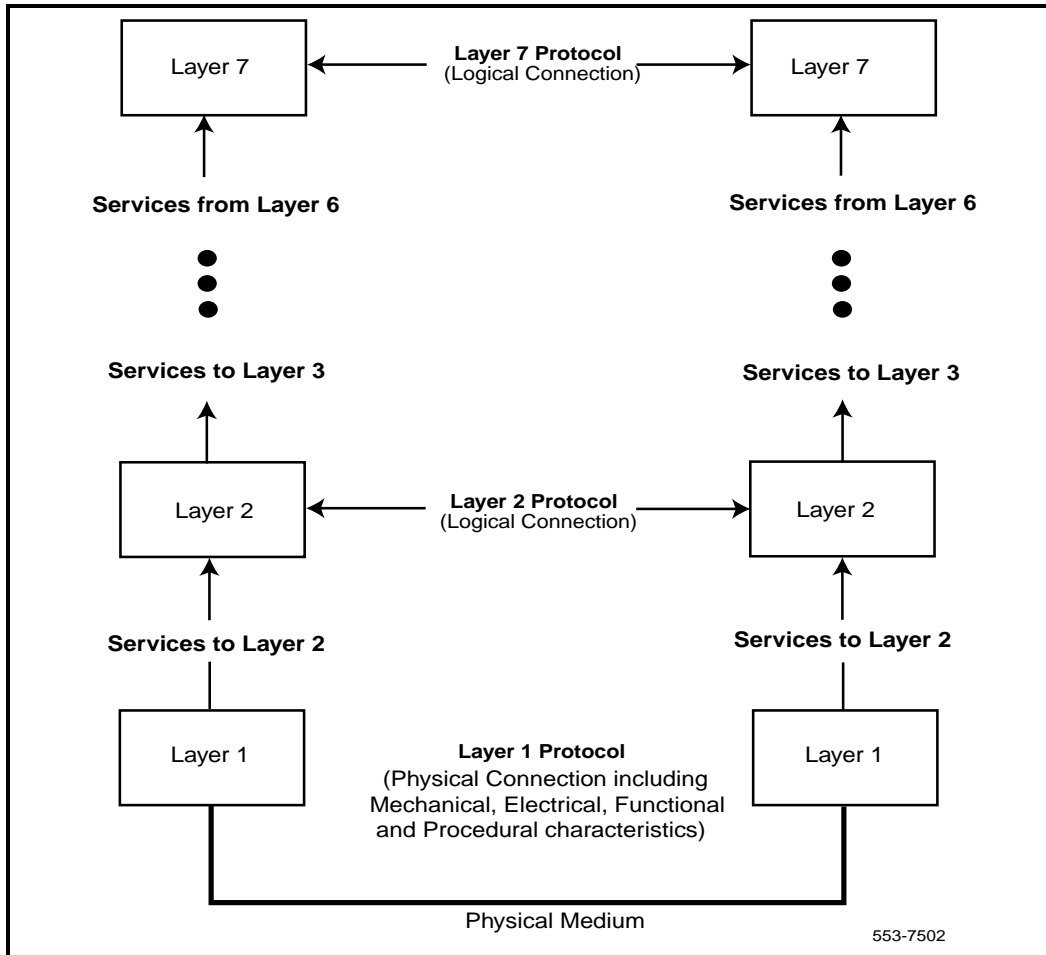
Layer 7

Layer 7 Protocol
(Logical Connection)

Layer 7

Services from Layer 6

Services from Layer 6

Services to Layer 3

Services to Layer 3

Layer 2

Layer 2 Protocol
(Logical Connection)

Layer 2

Services to Layer 2

Services to Layer 2

Layer 1

Layer 1 Protocol
(Physical Connection including Mechanical, Electrical, Functional and Procedural characteristics)

Layer 1

Physical Medium

553-7502